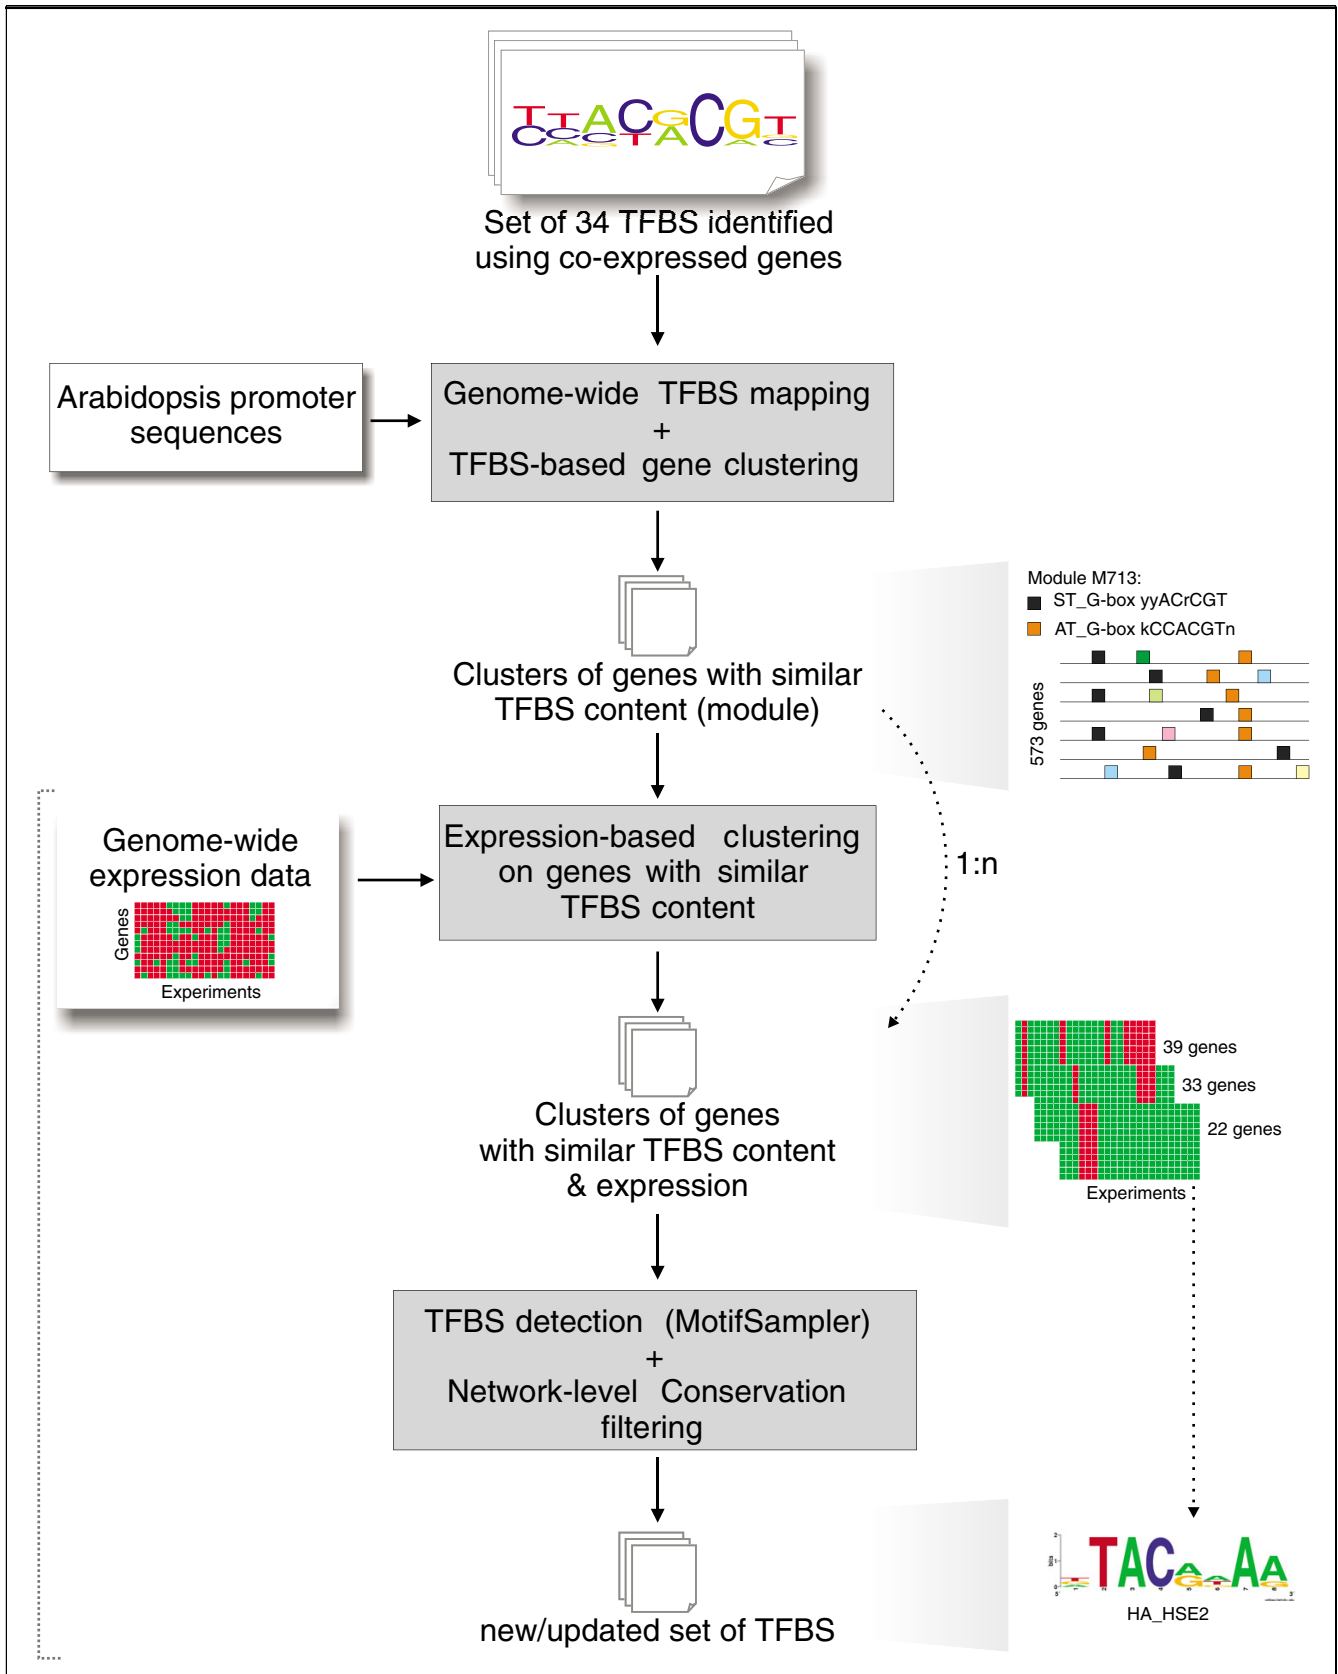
Set of 34 TFBS identified using co-expressed genes

Arabidopsis promoter sequences

Genome-wide TFBS mapping + TFBS-based gene clustering

Clusters of genes with similar TFBS content (module)

Module M713:
ST_G-box yyACrCGT
AT_G-box kCCACGTn
573 genes

1:n

Genome-wide expression data
Genes
Experiments

Expression-based clustering on genes with similar TFBS content

Clusters of genes with similar TFBS content & expression

39 genes
33 genes
22 genes
Experiments

TFBS detection (MotifSampler) + Network-level Conservation filtering

new/updated set of TFBS

TACAAA
HA_HSE2